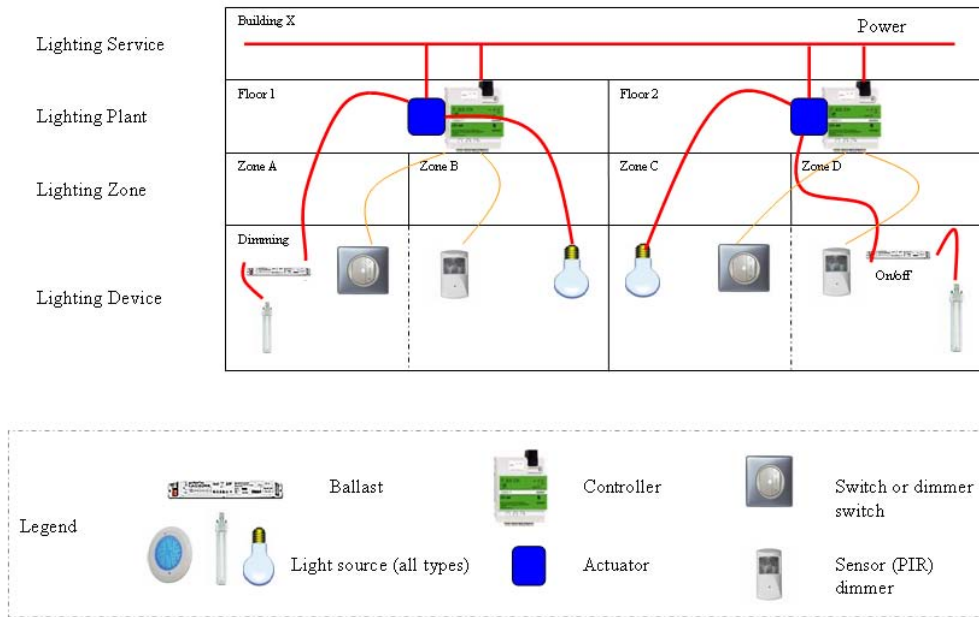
Lighting Service

Lighting Plant

Lighting Zone

Lighting Device

Building X

Power

Floor 1

Floor 2

Zone A

Zone B

Zone C

Zone D

Dimming

On/off

Legend

Ballast

Controller

Switch or dimmer switch

Light source (all types)

Actuator

Sensor (PIR) dimmer